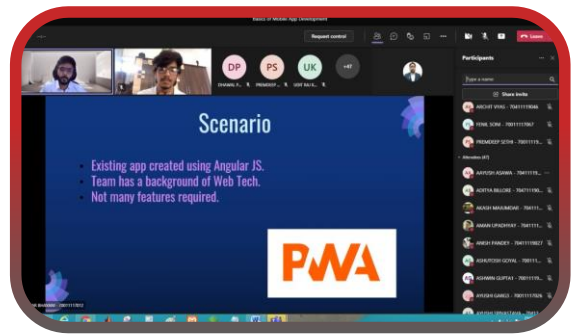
Basics of Mobile App Development

Request control

Leave

DP PS UK +47

DHAVAL P... PRADEEP S... UDIT BAJ...

Participants

Type a name

Share invite

ARCHIT VYAS - 70411117846

PENIL SONI - 70011117007

PRADEEP SETHI - 70011119...

Attendees (47)

AAYUSH AGRAW - 70411119...

ADITYA BILLORE - 70411119...

AKASH MAJUMDAR - 7041111...

AMAN UPADHYAY - 7041111...

ANISH PANDEY - 70411119827

ASHUTOSH GOYAL - 7011111...

ASHWIN GUPTA1 - 70411119...

AYUSH GANGIL - 70411117826

Scenario

• Existing app created using Angular JS.
• Team has a background of Web Tech.
• Not many features required.

PWA